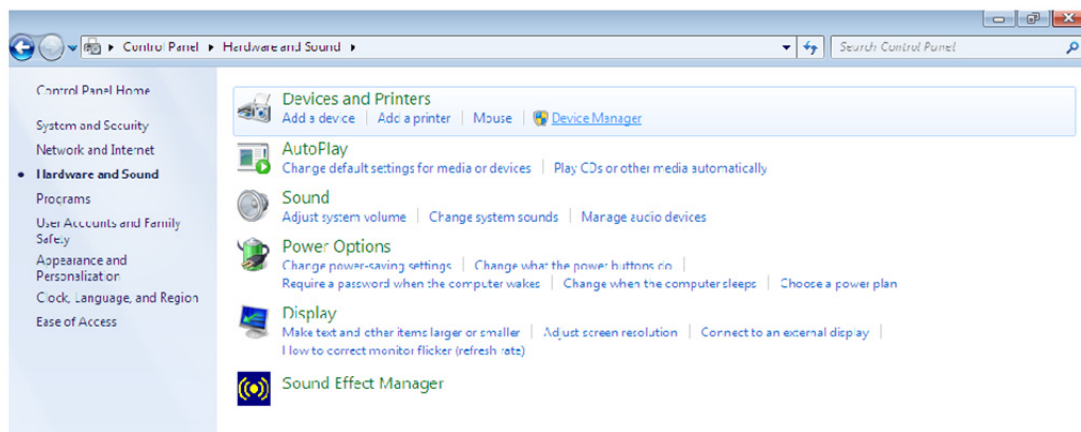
▸ Control Panel ▸ Hardware and Sound ▸

Search Control Panel

Control Panel Home

System and Security

Network and Internet

Hardware and Sound

Programs

User Accounts and Family Safety

Appearance and Personalization

Clock, Language, and Region

Ease of Access

Devices and Printers

Add a device | Add a printer | Mouse | Device Manager

AutoPlay

Change default settings for media or devices | Play CDs or other media automatically

Sound

Adjust system volume | Change system sounds | Manage audio devices

Power Options

Change power-saving settings | Change what the power buttons do | Require a password when the computer wakes | Change when the computer sleeps | Choose a power plan

Display

Make text and other items larger or smaller | Adjust screen resolution | Connect to an external display | How to correct monitor flicker (refresh rate)

Sound Effect Manager